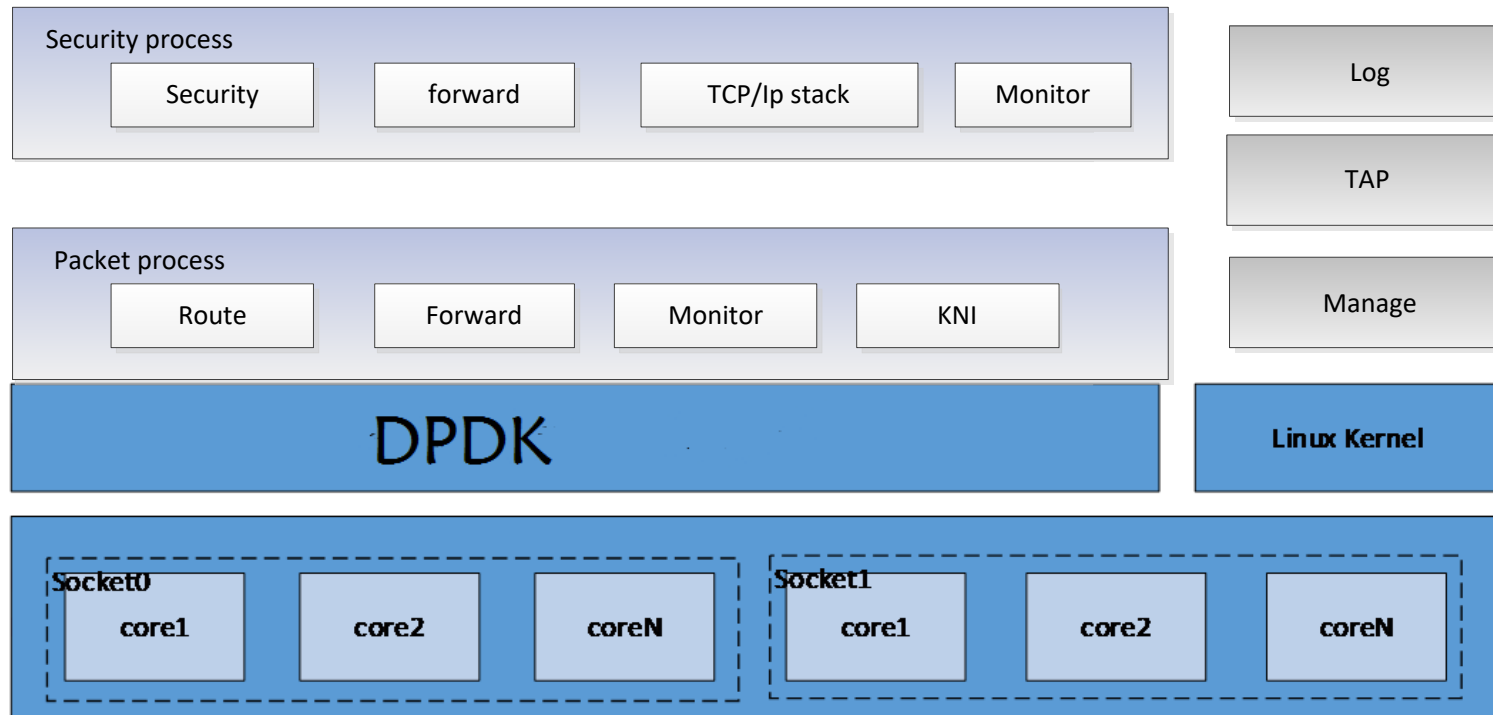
Security process

Security

forward

TCP/Ip stack

Monitor

Log

TAP

Packet process

Route

Forward

Monitor

KNI

Manage

DPDK

Linux Kernel

Socket0

core1

core2

coreN

Socket1

core1

core2

coreN